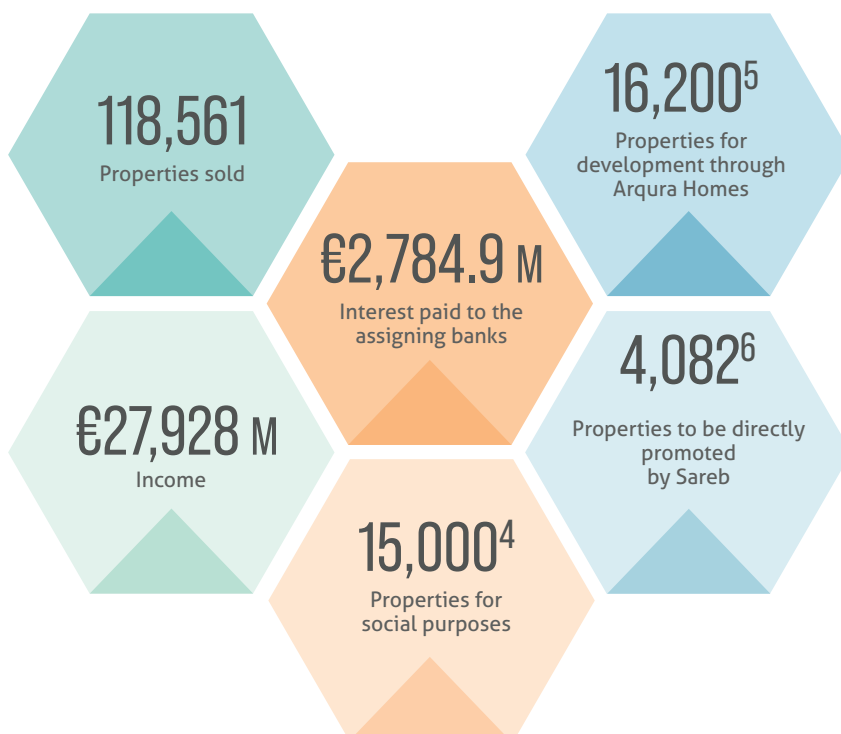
118,561
Properties sold

€2,784.9 M
Interest paid to the assigning banks

$16,200^5$
Properties for development through Arqura Homes

€27,928 M
Income

$4,082^6$
Properties to be directly promoted by Sareb

$15,000^4$
Properties for social purposes